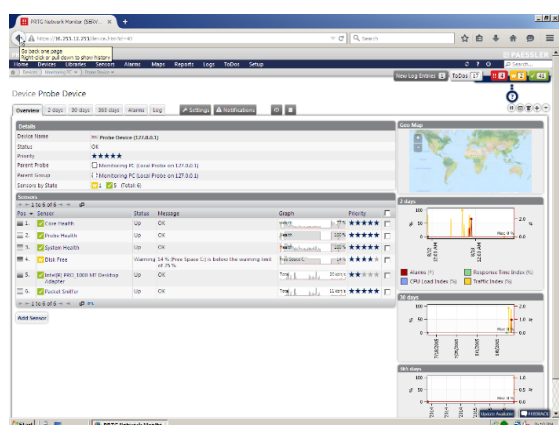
PRTG Network Monitor (SERV...

https://10.251.12.213/device.htm?id=40

Search

Go back one page
Right-click or pull down to show history

PAESSLER

Home Devices Libraries Sensors Alarms Maps Reports Logs ToDos Setup

Search...

Devices | Monitoring PC | Probe Device

New Log Entries 8 ToDos 17

Device Probe Device

Overview 2 days 30 days 365 days Alarms Log Settings Notifications

Details

| | |
|---|---|
| Device Name | Probe Device (127.0.0.1) |
| Status | OK |
| Priority | ★★★★★ |
| Parent Probe | Monitoring PC (Local Probe on 127.0.0.1) |
| Parent Group | Monitoring PC (Local Probe on 127.0.0.1) |
| Sensors by State | 1 5 (Total: 6) |

Geo Map

Sensors

1 to 6 of 6

| Pos | Sensor | Status | Message | Graph | Priority |
|---|---|---|---|---|---|
| 1. | Core Health | Up | OK | | ★★★★★ |
| 2. | Probe Health | Up | OK | 100 % | ★★★★★ |
| 3. | System Health | Up | OK | 100 % | ★★★★★ |
| 4. | Disk Free | Warning | 54 % (Free Space C:) is below the warning limit of 75 % | | ★★★★★ |
| 5. | Intel(R) PRO/1000 MT Desktop Adapter | Up | OK | | ★★★★★ |
| 6. | Packet Sniffer | Up | OK | | ★★★★★ |

1 to 6 of 6

Add Sensor

2 days

Alarms (#) Response Time Index (%) CPU Load Index (%) Traffic Index (%)

30 days

365 days

Start PRTG Network Monito...